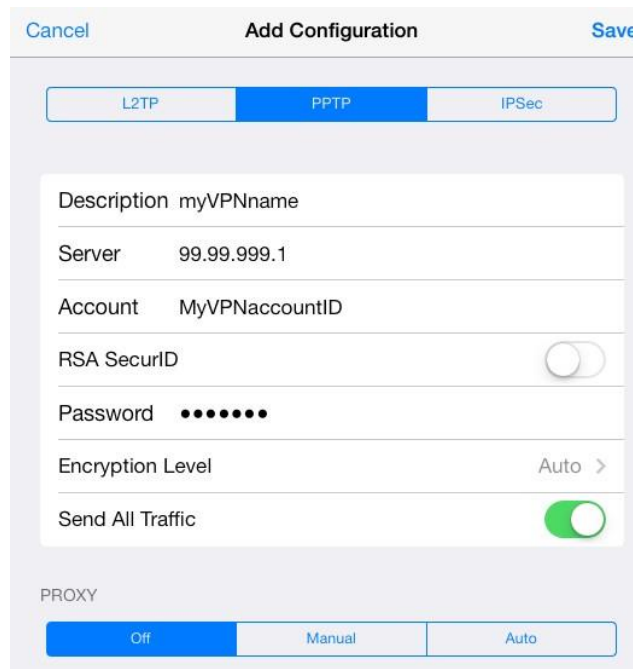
Cancel Add Configuration Save

L2TP PPTP IPSec

Description myVPNname

Server 99.99.999.1

Account MyVPNaccountID

RSA SecurID

Password •••••••

Encryption Level Auto >

Send All Traffic

PROXY

Off Manual Auto